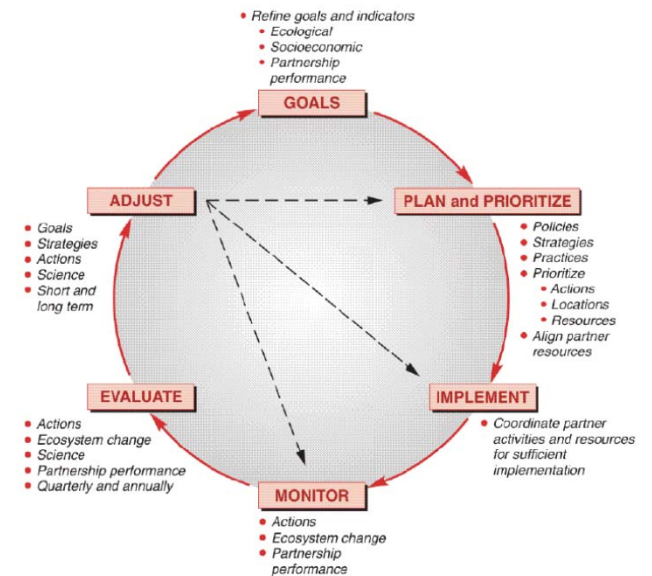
• Refine goals and indicators
• Ecological
• Socioeconomic
• Partnership performance

GOALS

PLAN and PRIORITIZE

• Policies
• Strategies
• Practices
• Prioritize
• Actions
• Locations
• Resources
• Align partner resources

IMPLEMENT

• Coordinate partner activities and resources for sufficient implementation

MONITOR

• Actions
• Ecosystem change
• Partnership performance

EVALUATE

• Actions
• Ecosystem change
• Science
• Partnership performance
• Quarterly and annually

ADJUST

• Goals
• Strategies
• Actions
• Science
• Short and long term